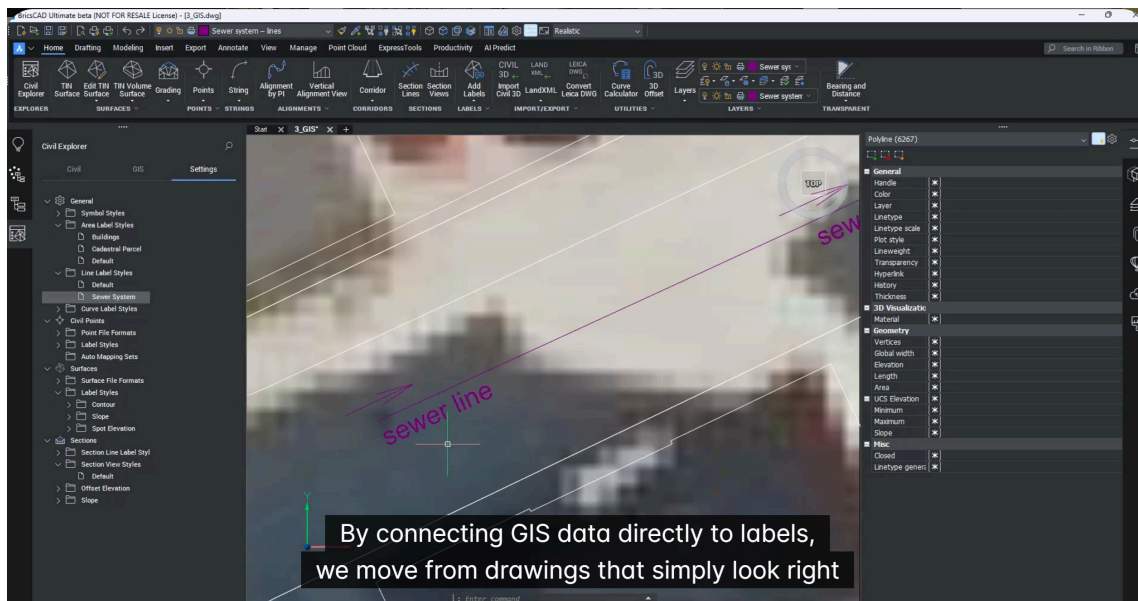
BricsCAD Ultimate beta (NOT FOR RESALE License) - [3_GIS.dwg]

Sewer system – lines

Realistic

Home Drafting Modeling Insert Export Annotate View Manage Point Cloud ExpressTools Productivity AI Predict

Search in Ribbon

Civil Explorer
TIN Surface
Edit TIN Surface
TIN Volume Surface
Grading
Points
String
Alignment by PI
Vertical Alignment View
Corridor
Section Lines
Section Views
Add Labels
Import Civil 3D
LandXML
Convert Leica DWG
Curve Calculator
3D Offset
Layers
Sewer sys
Sewer system
Bearing and Distance

EXPLORER SURFACES POINTS STRINGS ALIGNMENTS CORRIDORS SECTIONS LABELS IMPORT/EXPORT UTILITIES LAYERS TRANSPARENT

Civil Explorer

Civil GIS Settings

General
Symbol Styles
Area Label Styles
Buildings
Cadastral Parcel
Default
Line Label Styles
Default
Sewer System
Curve Label Styles
Civil Points
Point File Formats
Label Styles
Auto Mapping Sets
Surfaces
Surface File Formats
Label Styles
Contour
Slope
Spot Elevation
Sections
Section Line Label Styl
Section View Styles
Default
Offset Elevation
Slope

Start 3_GIS*

TOP

sewer line

sew

By connecting GIS data directly to labels,
we move from drawings that simply look right

Enter command

Polyline (6267)

General
Handle
Color
Layer
Linetype
Linetype scale
Plot style
Lineweight
Transparency
Hyperlink
History
Thickness
3D Visualizatic
Material
Geometry
Vertices
Global width
Elevation
Length
Area
UCS Elevation
Minimum
Maximum
Slope
Misc
Closed
Linetype generi